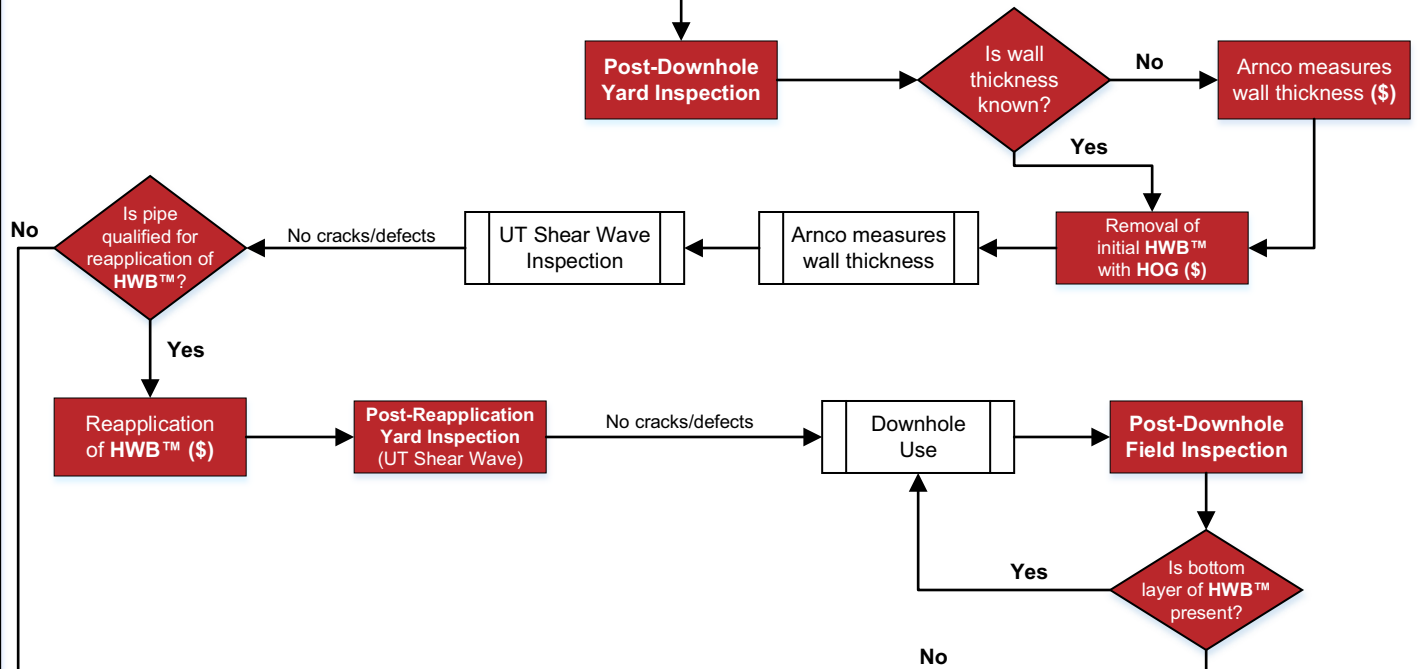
Post-Downhole Yard Inspection

Is wall thickness known?

No

Arnco measures wall thickness ($)

Yes

Removal of initial HWB™ with HOG ($)

Arnco measures wall thickness

UT Shear Wave Inspection

No cracks/defects

Is pipe qualified for reapplication of HWB™?

No

Yes

Reapplication of HWB™ ($)

Post-Reapplication Yard Inspection (UT Shear Wave)

No cracks/defects

Downhole Use

Post-Downhole Field Inspection

Is bottom layer of HWB™ present?

Yes

No